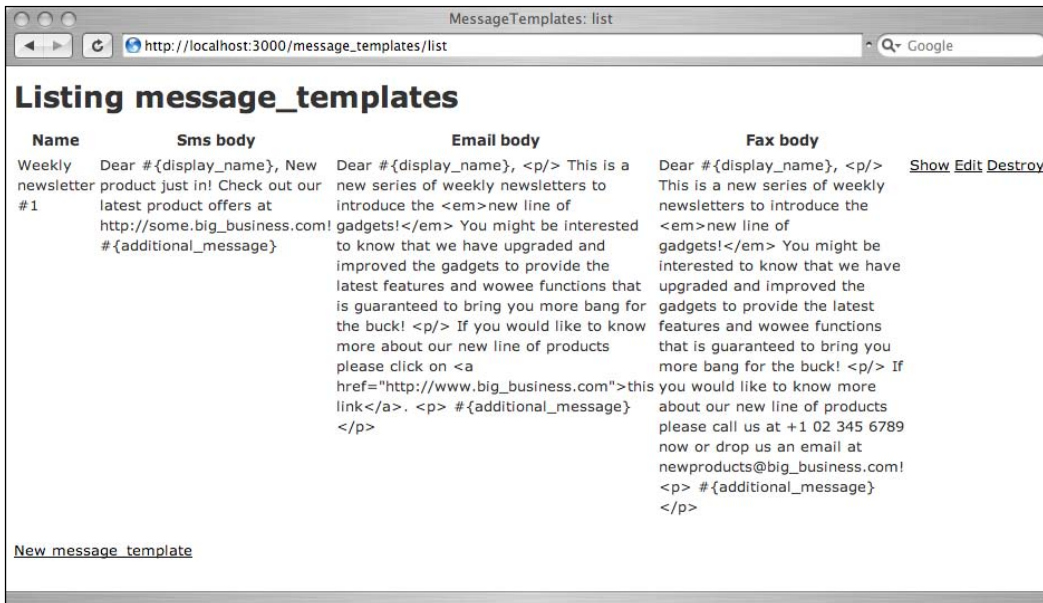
MessageTemplates: list

http://localhost:3000/message_templates/list

Google

# Listing message_templates

| Name | Sms body | Email body | Fax body | |
|---|---|---|---|---|
| Weekly newsletter #1 | Dear #{display_name}, New product just in! Check out our latest product offers at http://some.big_business.com! #{additional_message} | Dear #{display_name}, <p/> This is a new series of weekly newsletters to introduce the <em>new line of gadgets!</em> You might be interested to know that we have upgraded and improved the gadgets to provide the latest features and wowee functions that is guaranteed to bring you more bang for the buck! <p/> If you would like to know more about our new line of products please click on <a href="http://www.big_business.com">this link</a>. <p> #{additional_message} </p> | Dear #{display_name}, <p/> This is a new series of weekly newsletters to introduce the <em>new line of gadgets!</em> You might be interested to know that we have upgraded and improved the gadgets to provide the latest features and wowee functions that is guaranteed to bring you more bang for the buck! <p/> If you would like to know more about our new line of products please call us at +1 02 345 6789 now or drop us an email at newproducts@big_business.com! <p> #{additional_message} </p> | Show Edit Destroy |

New message_template